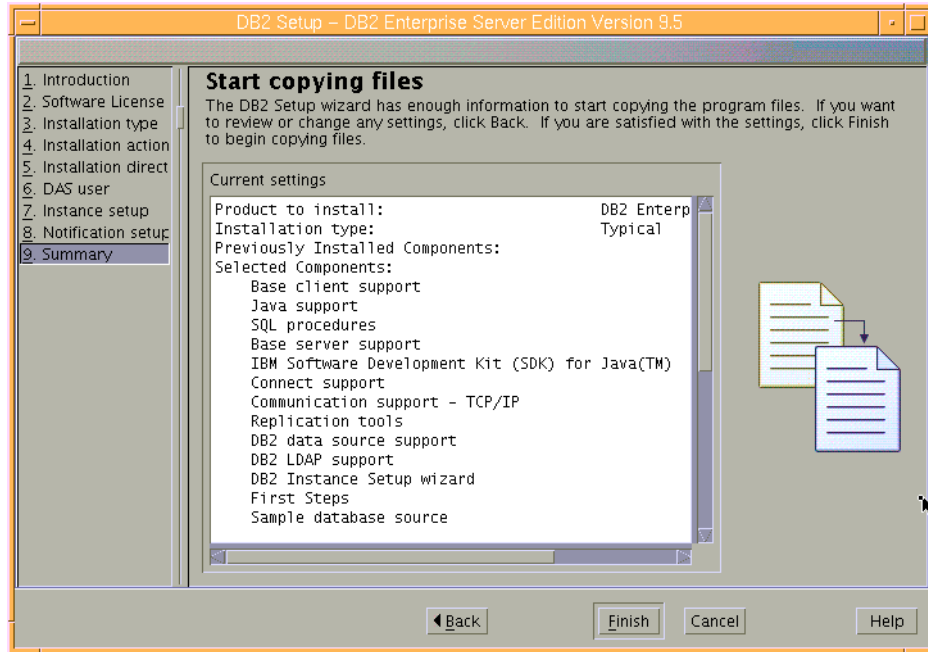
DB2 Setup – DB2 Enterprise Server Edition Version 9.5

1. Introduction
2. Software License
3. Installation type
4. Installation action
5. Installation direct
6. DAS user
7. Instance setup
8. Notification setup
9. Summary

Start copying files

The DB2 Setup wizard has enough information to start copying the program files. If you want to review or change any settings, click Back. If you are satisfied with the settings, click Finish to begin copying files.

Current settings

Product to install: DB2 Enterp
Installation type: Typical
Previously Installed Components:
Selected Components:
Base client support
Java support
SQL procedures
Base server support
IBM Software Development Kit (SDK) for Java(TM)
Connect support
Communication support - TCP/IP
Replication tools
DB2 data source support
DB2 LDAP support
DB2 Instance Setup wizard
First Steps
Sample database source

Back Finish Cancel Help